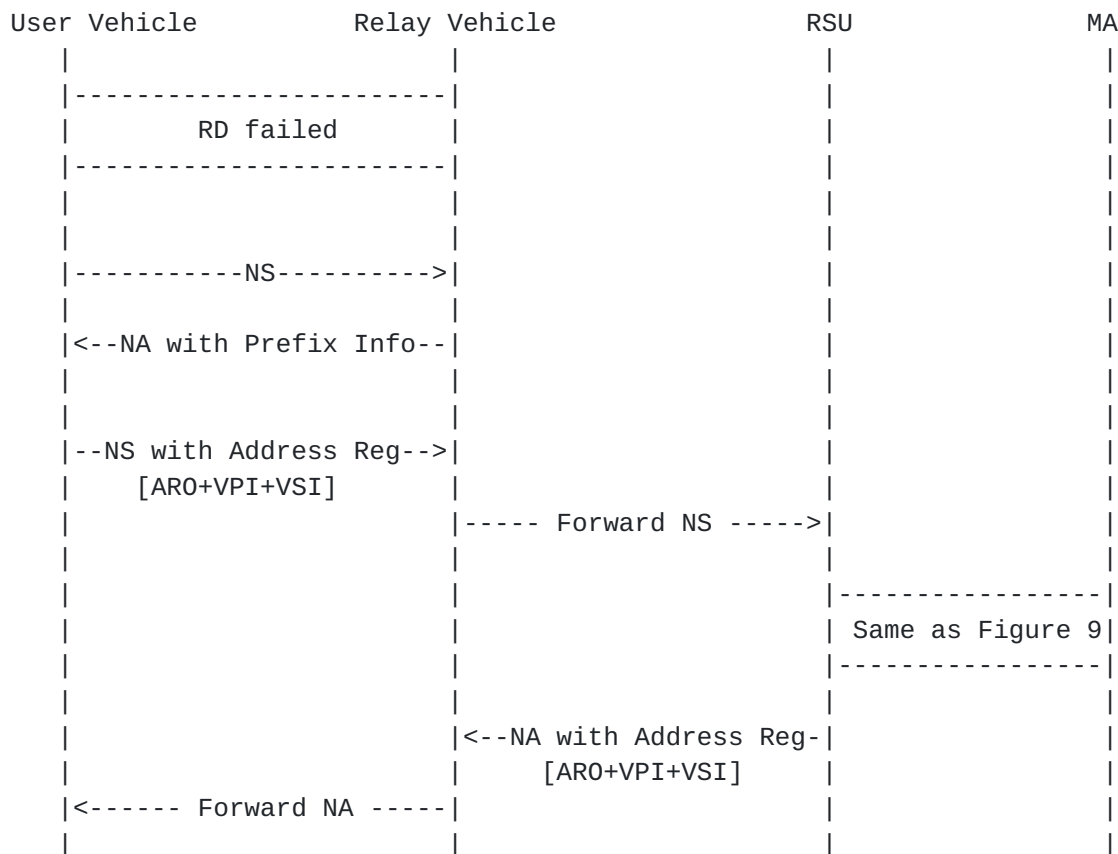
User Vehicle        Relay Vehicle        RSU        MA

RD failed

NS

NA with Prefix Info

NS with Address Reg
[ARO+VPI+VSI]

Forward NS

Same as Figure 9

NA with Address Reg
[ARO+VPI+VSI]

Forward NA